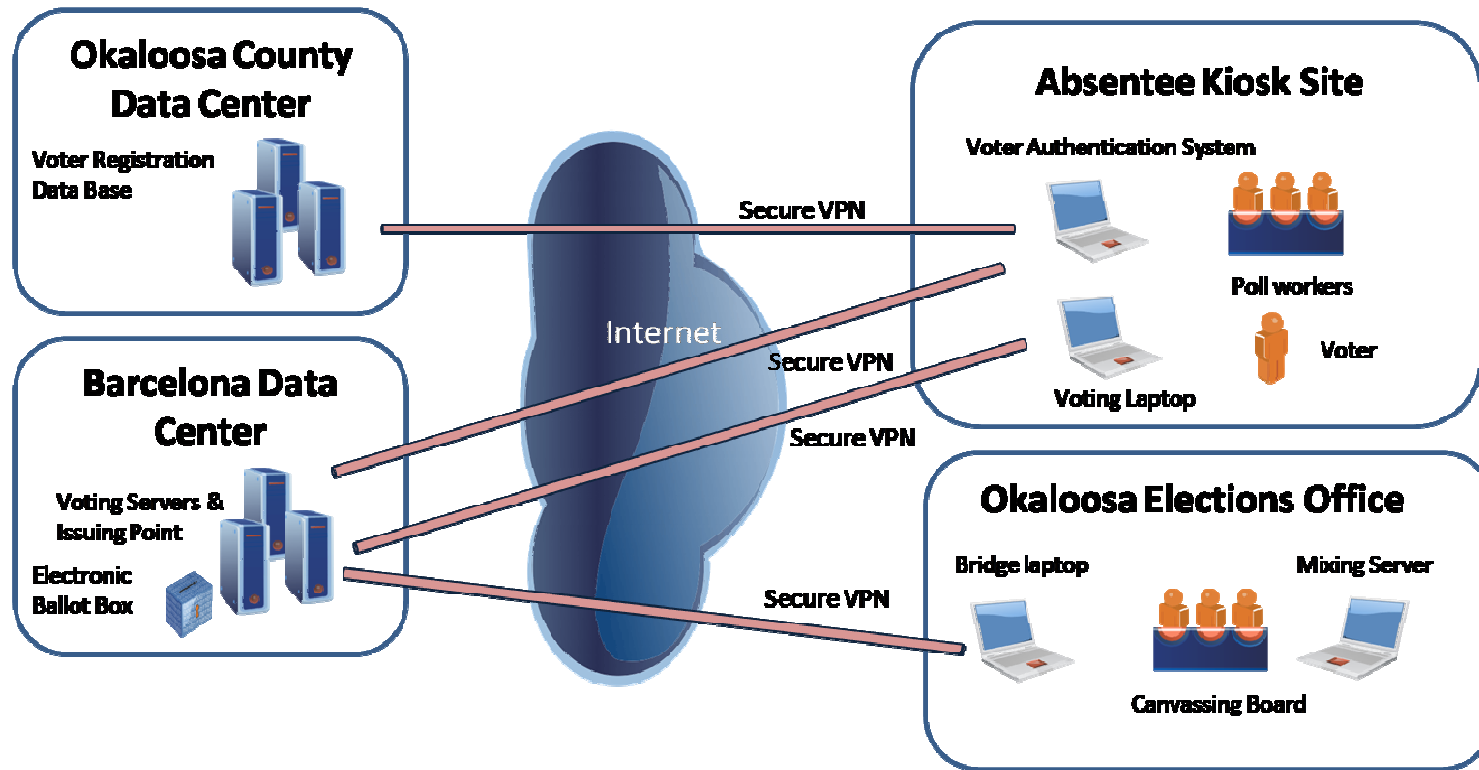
Okaloosa County Data Center

Voter Registration Data Base

Barcelona Data Center

Voting Servers & Issuing Point

Electronic Ballot Box

Internet

Secure VPN

Secure VPN

Secure VPN

Secure VPN

Absentee Kiosk Site

Voter Authentication System

Poll workers

Voter

Voting Laptop

Okaloosa Elections Office

Bridge laptop

Mixing Server

Canvassing Board